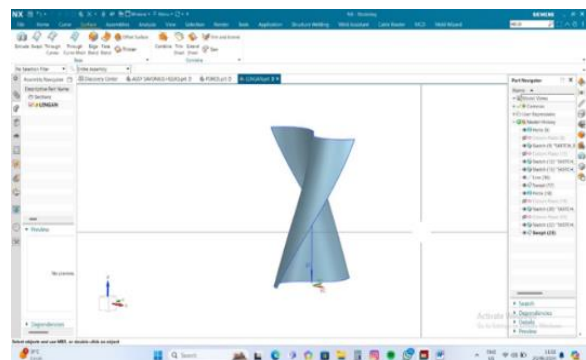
NX
SIEMENS
File Home Curve Surface Assemblies Analysis View Selection Render Tools Application Structure Welding Weld Assistant Lattice Reader NX CD Mold Wizard
Extrude Swept Through Curves Through Curve Mesh Edge Blend Tire Blend Offset Surface Primer Combine Trim Sheet Extend Sheet Trim and Extend Sew
Base Surface
No Selection Filter Entire Assembly
Assembly Navigator
Descriptive Part Name
Sections
LONGAN
Preview
No preview
Dependencies
Discovery Center ASSY SAMSINGS-4(2A).prt LONGAN.prt
Part Navigator
Name
Model Views
Cameras
User Expressions
Model History
Activate Windows
Go to Settings to activate Windows
Search
Dependencies
Details
Preview
Select objects and use MB3, or double-click an object
Search